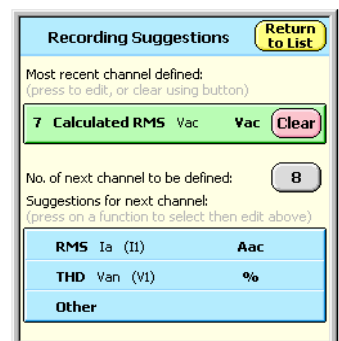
Recording Suggestions

Return to List

Most recent channel defined:
(press to edit, or clear using button)

7 Calculated RMS Vac Vac Clear

No. of next channel to be defined: 8

Suggestions for next channel:
(press on a function to select then edit above)

RMS Ia (I1) Aac

THD Van (V1) %

Other